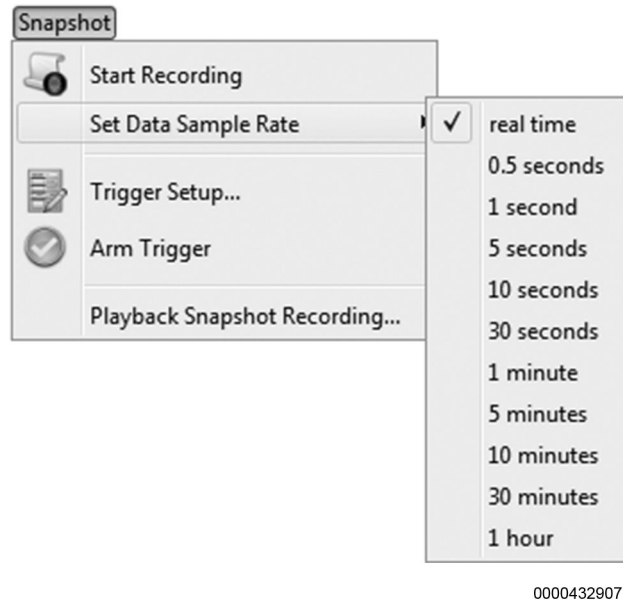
Snapshot

Start Recording

Set Data Sample Rate

Trigger Setup...

Arm Trigger

Playback Snapshot Recording...

✓ real time

0.5 seconds

1 second

5 seconds

10 seconds

30 seconds

1 minute

5 minutes

10 minutes

30 minutes

1 hour

0000432907